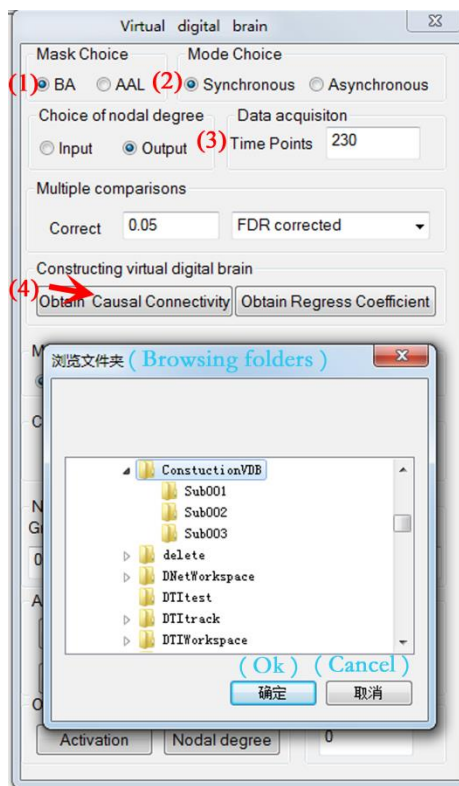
Virtual digital brain

Mask Choice
(1) BA AAL
Mode Choice
(2) Synchronous Asynchronous

Choice of nodal degree
Input Output
Data acquisiton
(3) Time Points 230

Multiple comparisons
Correct 0.05 FDR corrected

Constructing virtual digital brain
(4) Obtain Causal Connectivity Obtain Regress Coefficient

M
C
N
G
0
A
O

浏览文件夹 ( Browsing folders )

ConstuctionVDB
Sub001
Sub002
Sub003
delete
DNetWorkspace
DTItest
DTItrack
DTIWorkspace

( Ok ) ( Cancel )
确定 取消

Activation Nodal degree 0